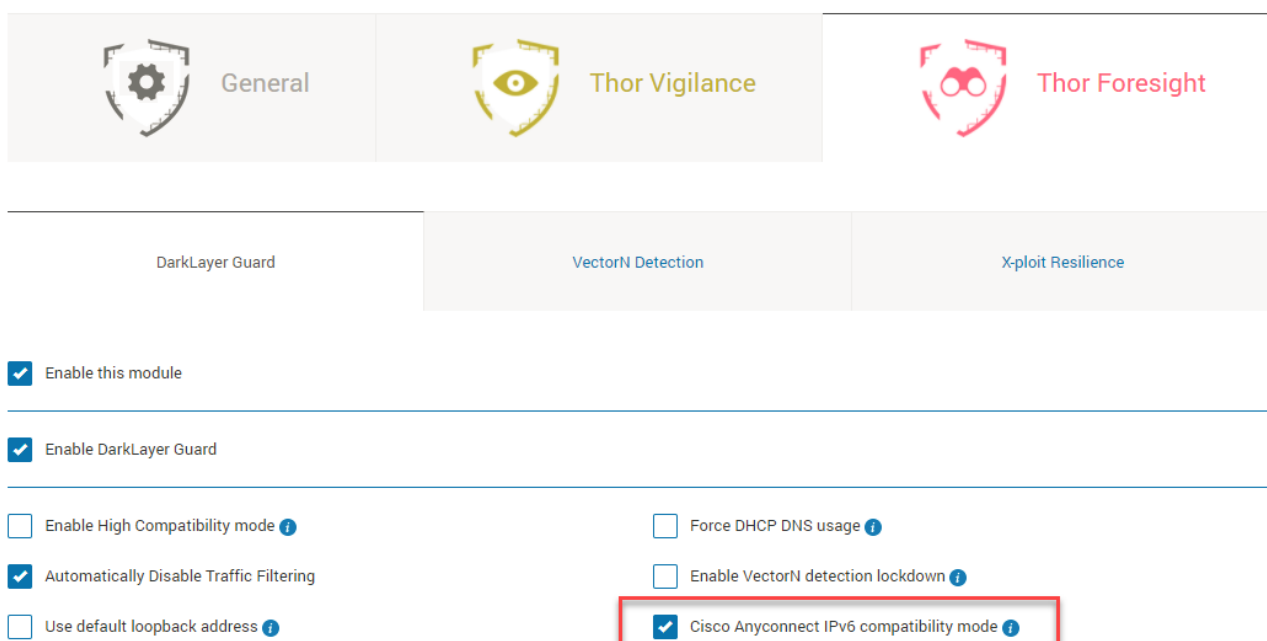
General

Thor Vigilance

Thor Foresight

DarkLayer Guard

VectorN Detection

X-ploit Resilience

Enable this module

Enable DarkLayer Guard

Enable High Compatibility mode

Force DHCP DNS usage

Automatically Disable Traffic Filtering

Enable VectorN detection lockdown

Use default loopback address

Cisco Anyconnect IPv6 compatibility mode